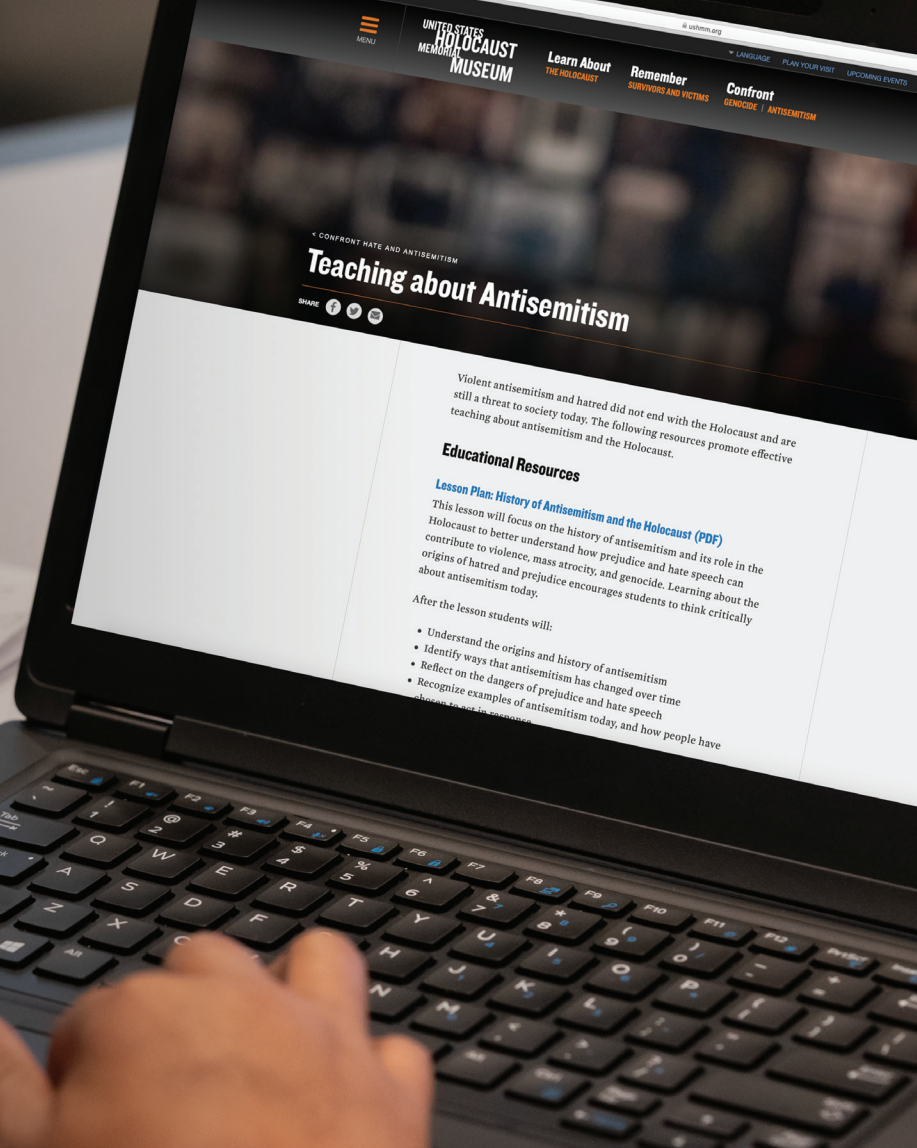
ushmm.org

MENU

UNITED STATES HOLOCAUST MEMORIAL MUSEUM

LANGUAGE PLAN YOUR VISIT UPCOMING EVENTS

Learn About THE HOLOCAUST

Remember SURVIVORS AND VICTIMS

Confront GENOCIDE | ANTISEMITISM

< CONFRONT HATE AND ANTISEMITISM

Teaching about Antisemitism

SHARE

Violent antisemitism and hatred did not end with the Holocaust and are still a threat to society today. The following resources promote effective teaching about antisemitism and the Holocaust.

Educational Resources

Lesson Plan: History of Antisemitism and the Holocaust (PDF)

This lesson will focus on the history of antisemitism and its role in the Holocaust to better understand how prejudice and hate speech can contribute to violence, mass atrocity, and genocide. Learning about the origins of hatred and prejudice encourages students to think critically about antisemitism today.

After the lesson students will:

• Understand the origins and history of antisemitism
• Identify ways that antisemitism has changed over time
• Reflect on the dangers of prejudice and hate speech
• Recognize examples of antisemitism today, and how people have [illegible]

Esc F1 F2 F3 F4 F5 F6 F7 F8 F9 F10 F11 F12 PrtScr
~ ! 1 @ 2 # 3 $ 4 % 5 ^ 6 & 7 * 8 ( 9 ) 0
Tab Q W E R T Y U I O P
A S D F G H J K L
Z X C V B N M
Alt